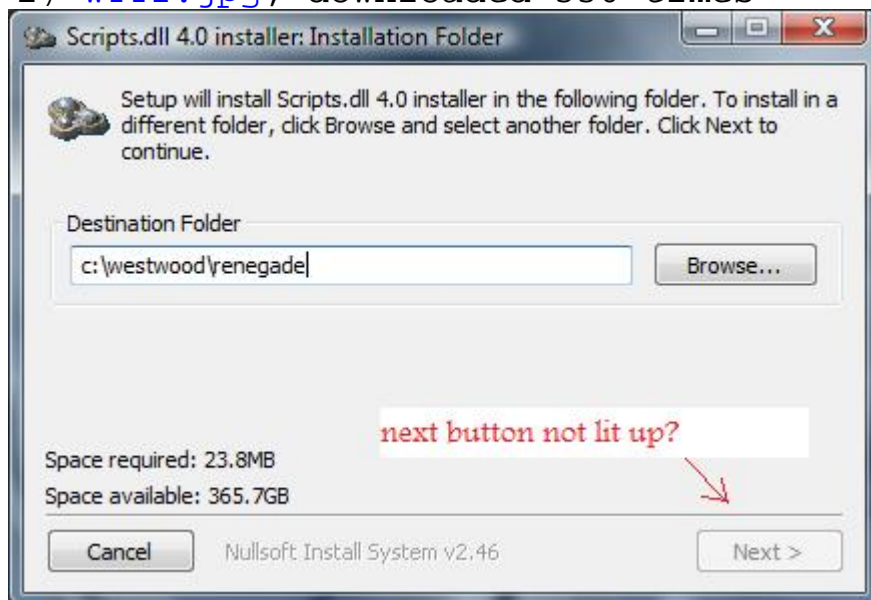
Scripts.dll 4.0 installer: Installation Folder

Setup will install Scripts.dll 4.0 installer in the following folder. To install in a different folder, click Browse and select another folder. Click Next to continue.

Destination Folder

c:\westwood\renegade

Browse...

next button not lit up?

Space required: 23.8MB

Space available: 365.7GB

Cancel

Nullsoft Install System v2.46

Next >